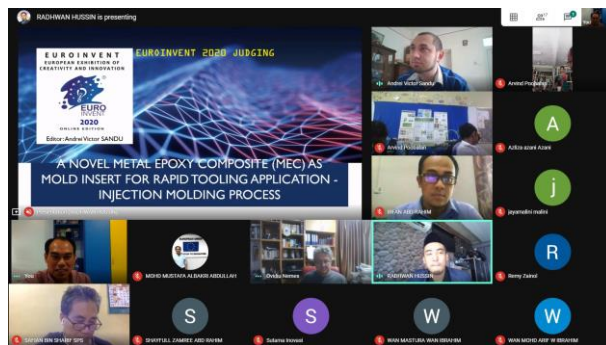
RADHWAN HUSSIN is presenting

EUROINVENT
EUROPEAN EXHIBITION OF CREATIVITY AND INNOVATION
EURO INVENT
2020
ONLINE EDITION
Editor: Andrei Victor SANDU

EUROINVENT 2020 JUDGING

A NOVEL METAL EPOXY COMPOSITE (MEC) AS MOLD INSERT FOR RAPID TOOLING APPLICATION - INJECTION MOLDING PROCESS

Andrei Victor Sandu
Arvind Prasad
Arvind Prasad
A
Azlifa azani Azani
IRFAN ABD RAHIM
j
jayamalini malini
You
MOHD MUSTAFA AL BAKRI ABDULLAH
Ovidiu Nemes
RADHWAN HUSSIN
R
Remy Zainol
SAFIAN BIN SHARIF SPS
S
SHAYFULL ZAMREE ABD RAHIM
S
Solarna Inovasi
W
WAN MASTURA WAN IBRAHIM
W
WAN MOHD ARIF W IBRAHIM